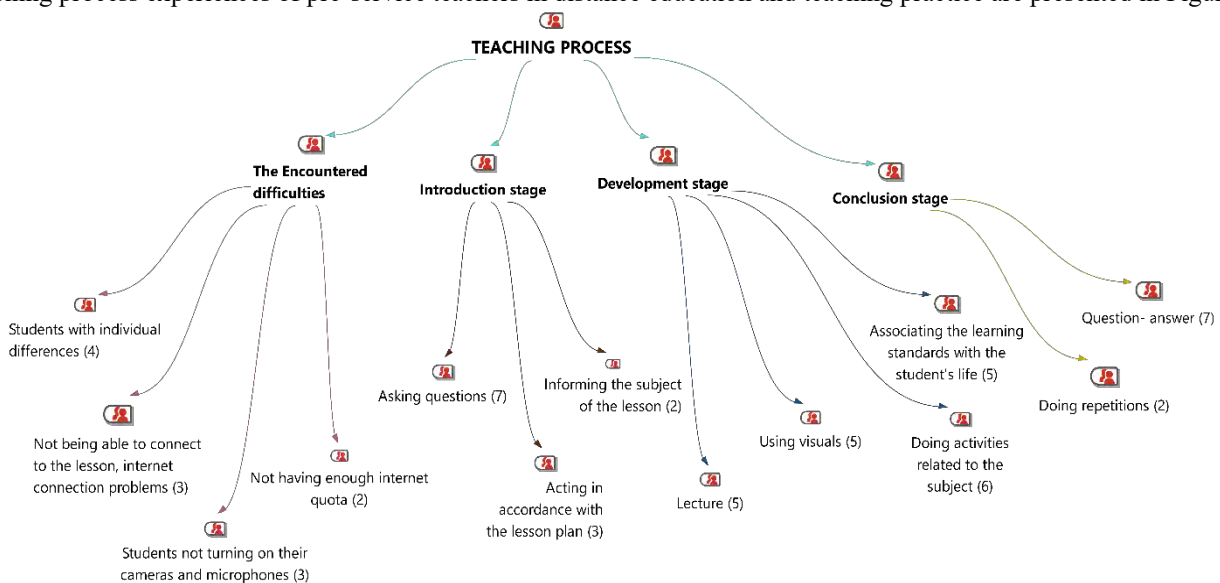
ning process experiences of pre-service teachers in distance education and teaching practice are presented in Figur

TEACHING PROCESS

The Encountered difficulties

Introduction stage

Development stage

Conclusion stage

Students with individual differences (4)

Not being able to connect to the lesson, internet connection problems (3)

Not having enough internet quota (2)

Students not turning on their cameras and microphones (3)

Asking questions (7)

Informing the subject of the lesson (2)

Acting in accordance with the lesson plan (3)

Lecture (5)

Using visuals (5)

Associating the learning standards with the student's life (5)

Doing activities related to the subject (6)

Question- answer (7)

Doing repetitions (2)